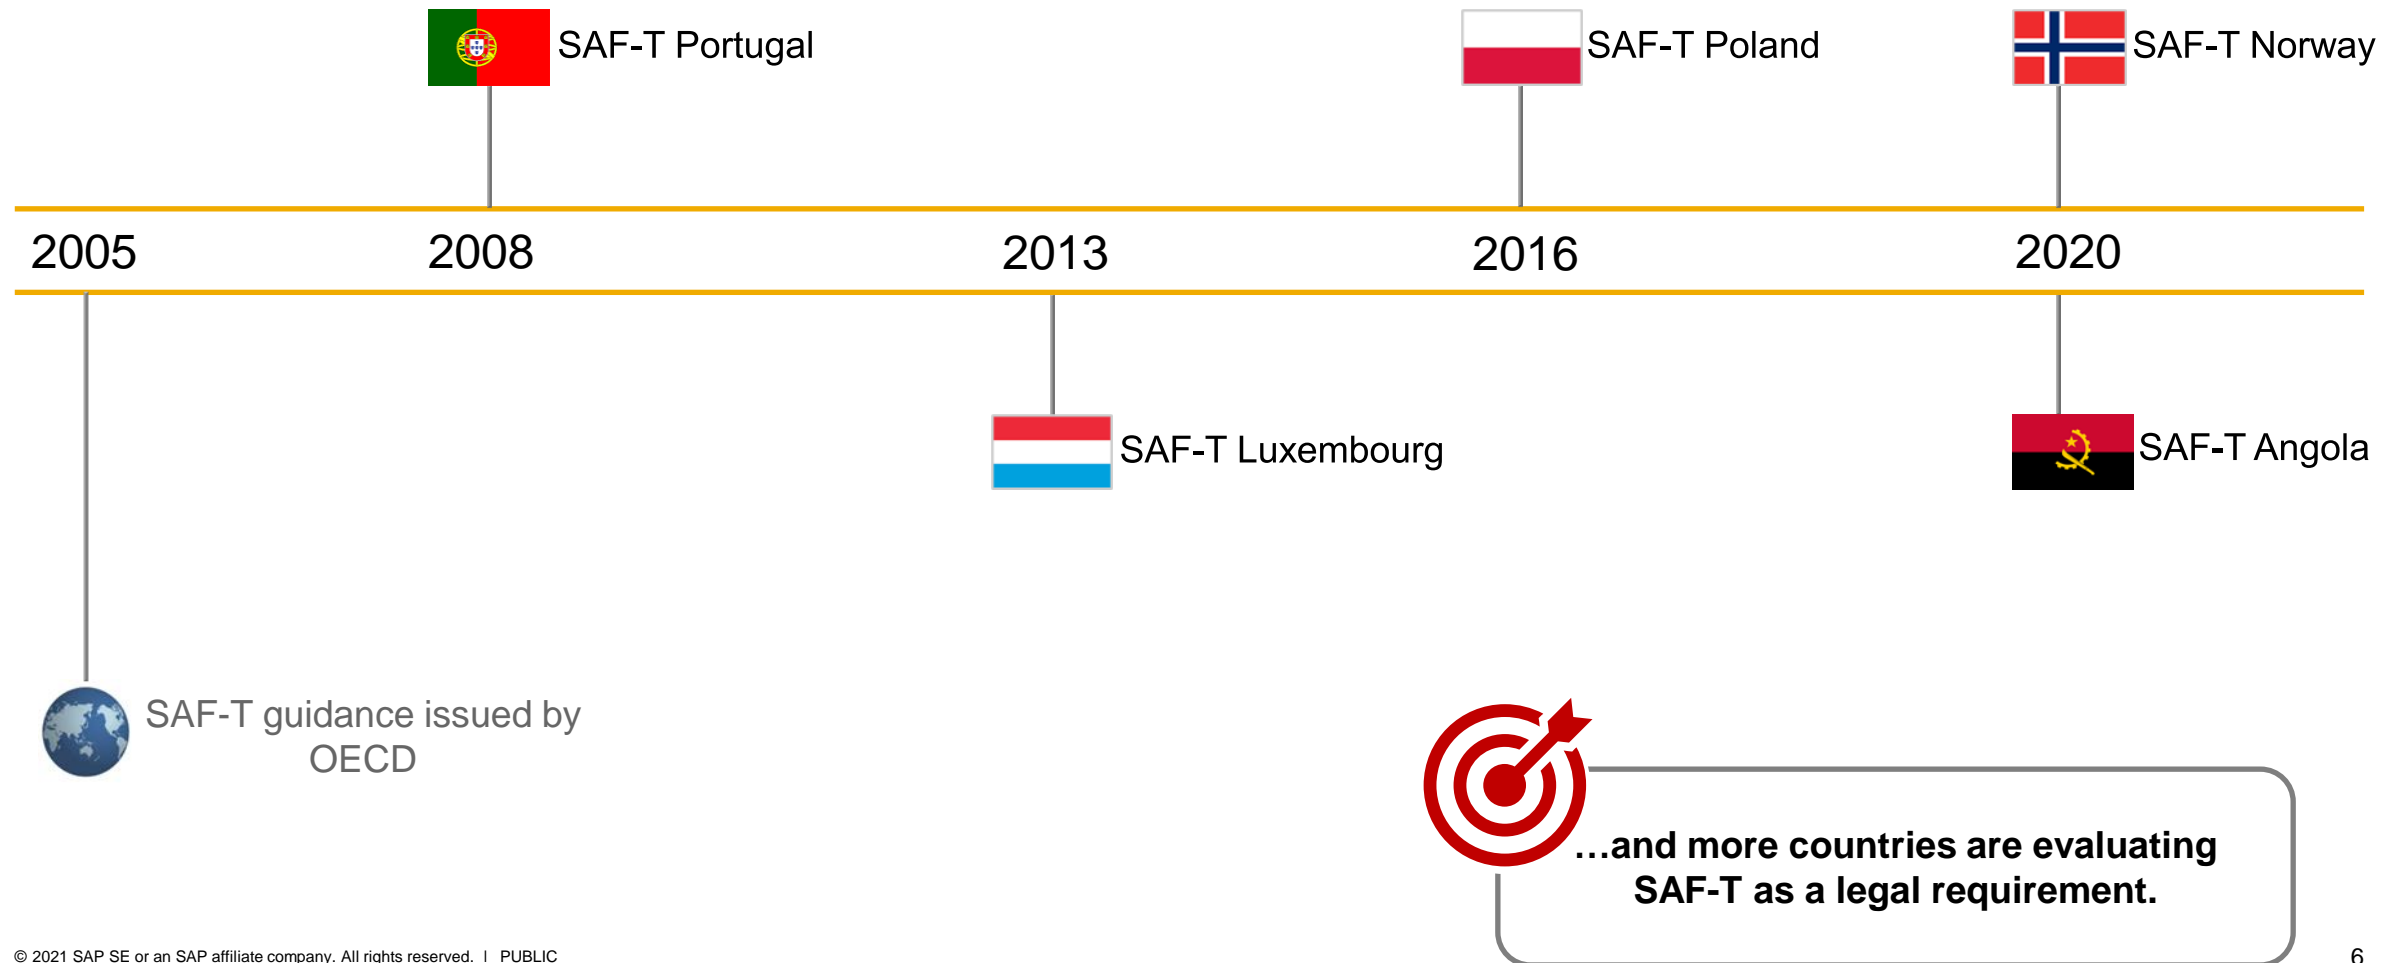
SAF-T Portugal

SAF-T Poland

SAF-T Norway

2005

2008

2013

2016

2020

SAF-T Luxembourg

SAF-T Angola

SAF-T guidance issued by OECD

…and more countries are evaluating SAF-T as a legal requirement.

© 2021 SAP SE or an SAP affiliate company. All rights reserved. | PUBLIC

6